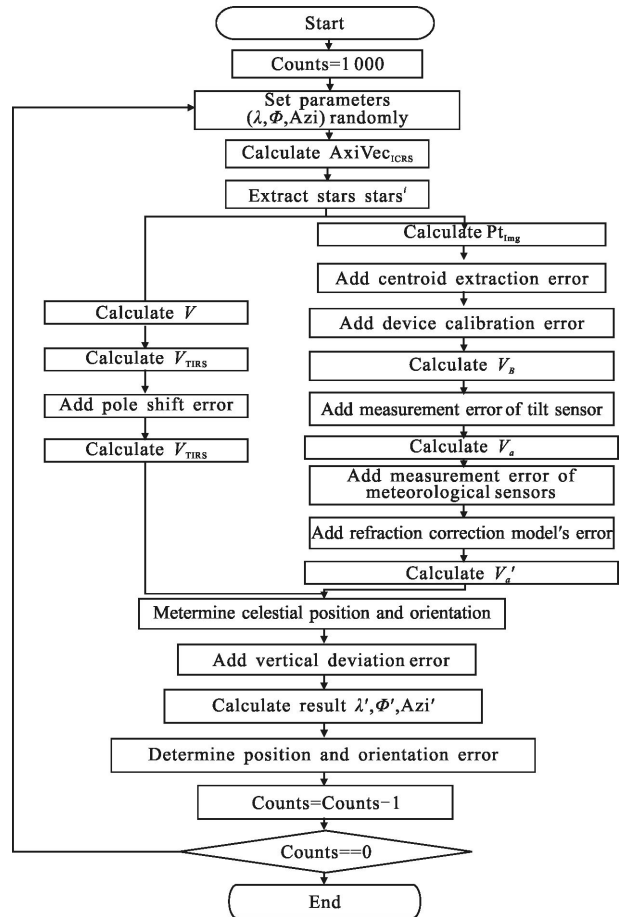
Start

Counts=1 000

Set parameters ($\lambda$,$\Phi$,Azi) randomly

Calculate AxiVec$_{ICRS}$

Extract stars stars$^{i}$

Calculate $V$

Calculate $V_{TIRS}$

Add pole shift error

Calculate $V_{TIRS}$

Calculate Pt$_{Img}$

Add centroid extraction error

Add device calibration error

Calculate $V_{B}$

Add measurement error of tilt sensor

Calculate $V_{a}$

Add measurement error of meteorological sensors

Add refraction correction model's error

Calculate $V_{a}'$

Metermine celestial position and orientation

Add vertical deviation error

Calculate result $\lambda'$,$\Phi'$,Azi'

Determine position and orientation error

Counts=Counts−1

Counts==0

End